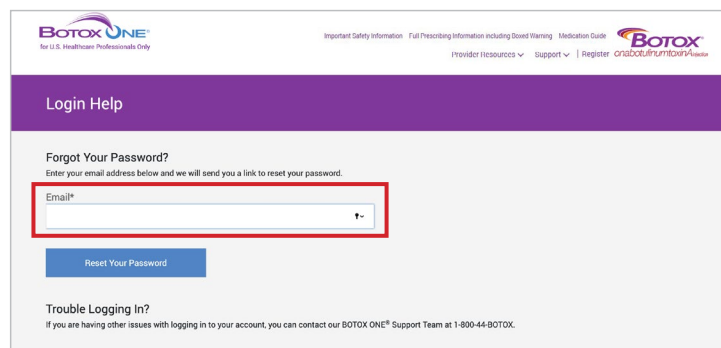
BOTOX ONE®
for U.S. Healthcare Professionals Only

Important Safety Information Full Prescribing Information including Boxed Warning Medication Guide

BOTOX®
onabotulinumtoxinA for injection

Provider Resources ⌄ Support ⌄ | Register

Login Help

Forgot Your Password?
Enter your email address below and we will send you a link to reset your password.

Email*

Reset Your Password

Trouble Logging In?
If you are having other issues with logging in to your account, you can contact our BOTOX ONE® Support Team at 1-800-44-BOTOX.